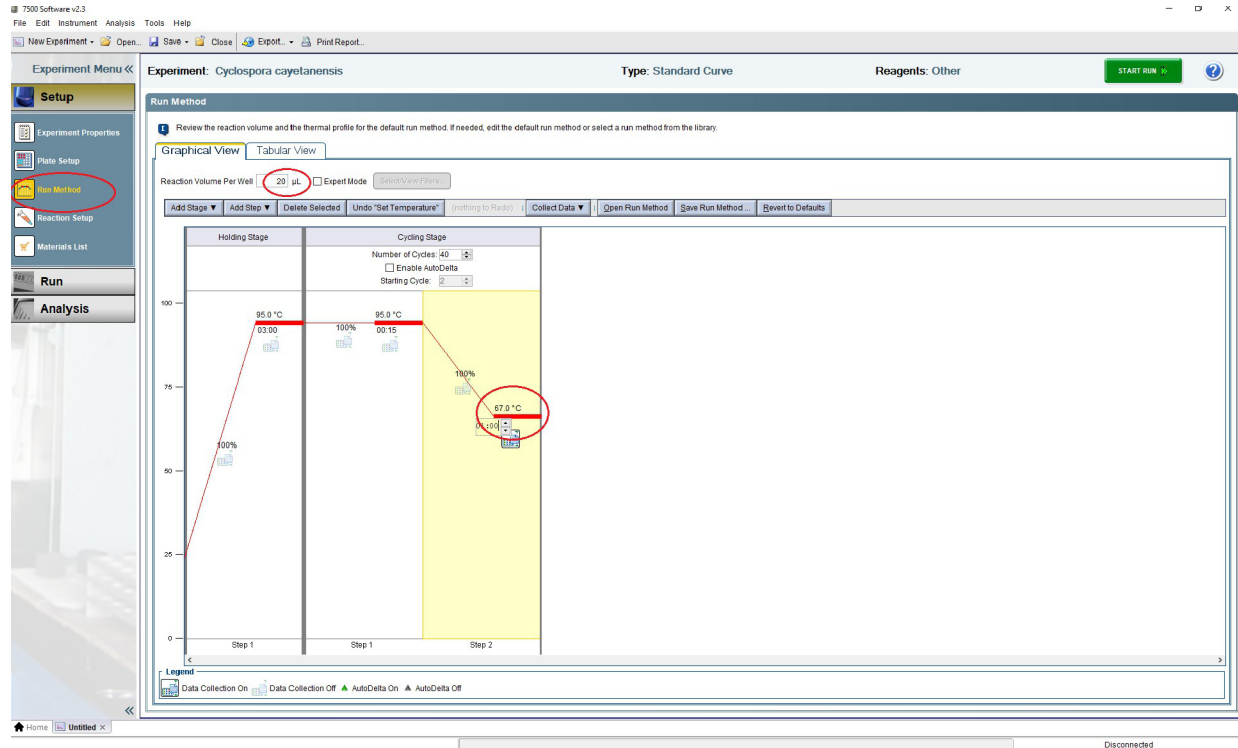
7500 Software v2.3
File Edit Instrument Analysis Tools Help
New Experiment Open... Save Close Export... Print Report...

Experiment Menu «
Setup
Experiment Properties
Plate Setup
Run Method
Reaction Setup
Materials List
Run
Analysis

Experiment: Cyclospora cayetanensis
Type: Standard Curve
Reagents: Other
START RUN »

Run Method
Review the reaction volume and the thermal profile for the default run method. If needed, edit the default run method or select a run method from the library.
Graphical View Tabular View
Reaction Volume Per Well 20 µL Expert Mode Select/View Filters...
Add Stage ▼ Add Step ▼ Delete Selected Undo "Set Temperature" (nothing to Redo) Collect Data ▼ Open Run Method Save Run Method ... Revert to Defaults

Holding Stage
Cycling Stage
Number of Cycles: 40
Enable AutoDelta
Starting Cycle: 2

100
75
50
25
0

95.0 °C
03:00
100%
100%
95.0 °C
00:15
100%
67.0 °C
01:00
Step 1
Step 1
Step 2

Legend
Data Collection On Data Collection Off AutoDelta On AutoDelta Off

Home Untitled ×
Disconnected